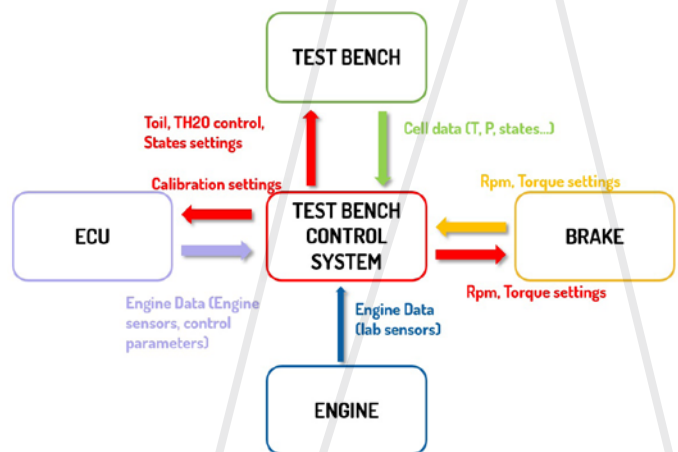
TEST BENCH

Toil, TH20 control, States settings

Cell data (T, P, states...)

Calibration settings

Rpm, Torque settings

ECU

TEST BENCH CONTROL SYSTEM

BRAKE

Rpm, Torque settings

Engine Data (Engine sensors, control parameters)

Engine Data (lab sensors)

ENGINE